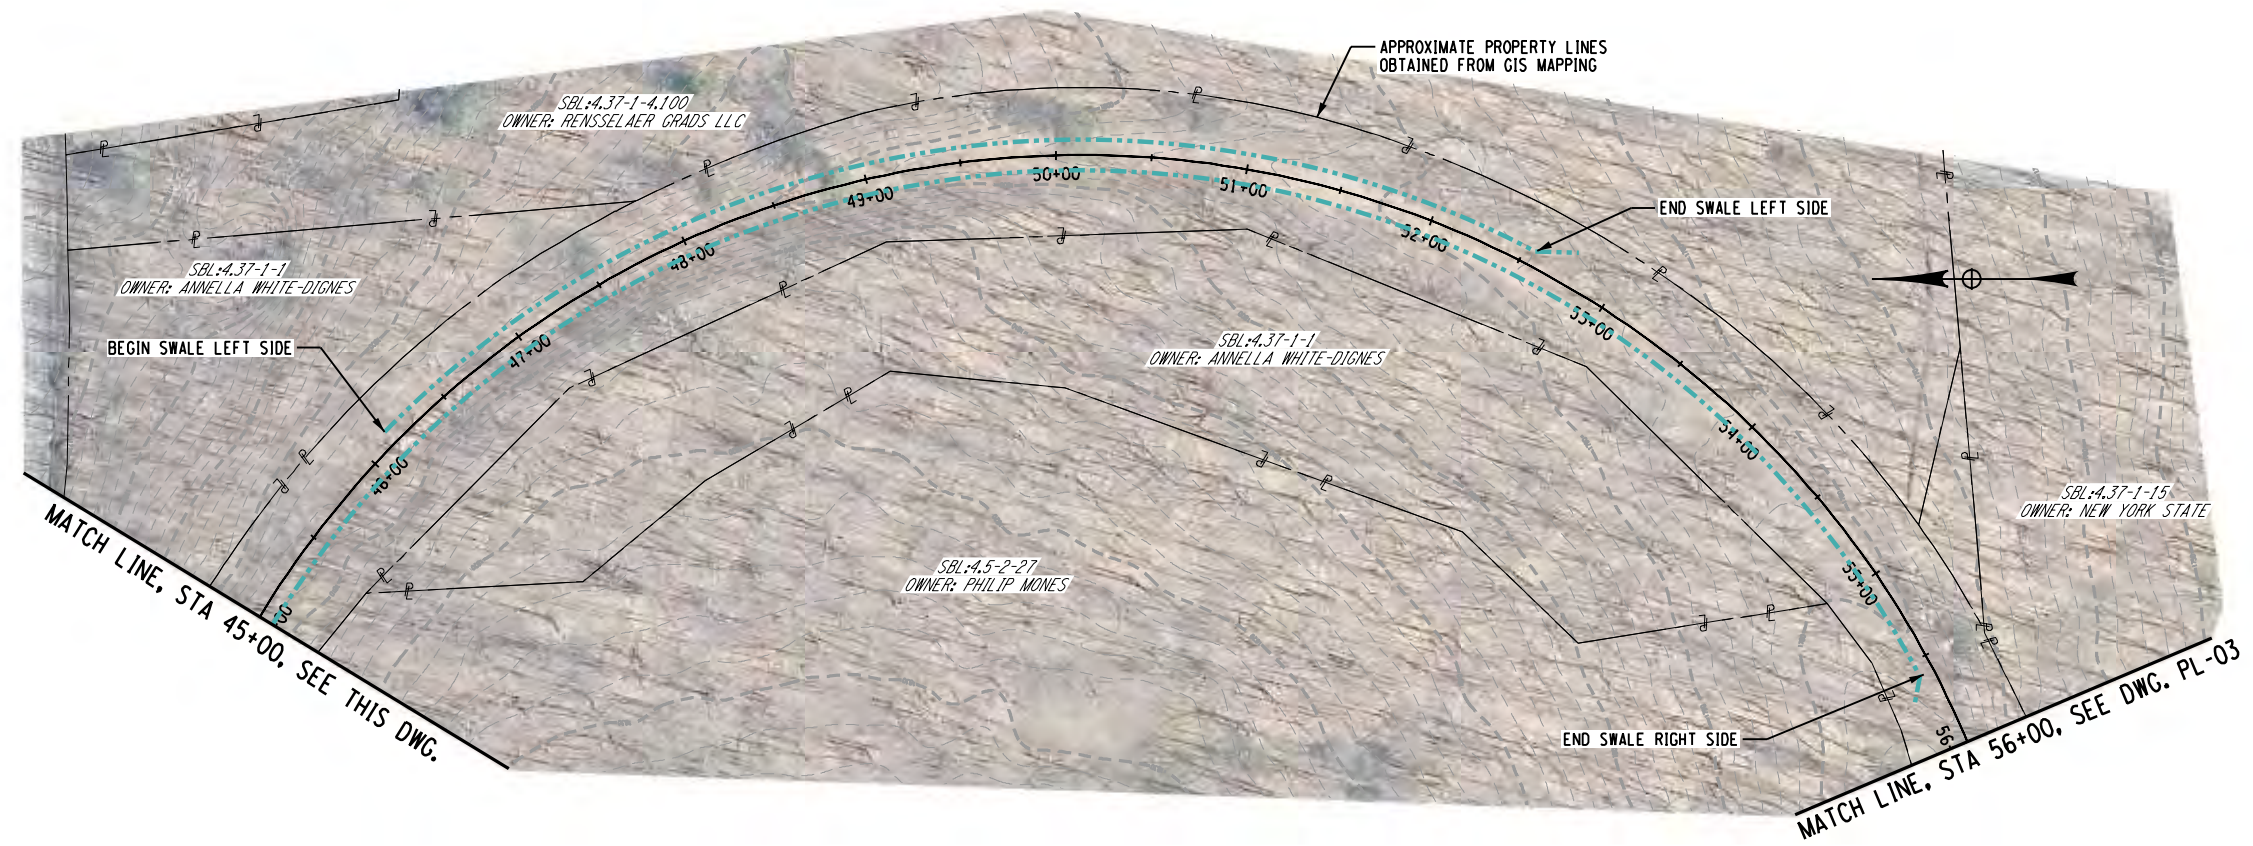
APPROXIMATE PROPERTY LINES OBTAINED FROM GIS MAPPING

SBL:4.37-1-4.100
OWNER: RENSSELAER GRADS LLC

SBL:4.37-1-1
OWNER: ANNELLA WHITE-DIGNES

BEGIN SWALE LEFT SIDE

END SWALE LEFT SIDE

46+00
47+00
48+00
49+00
50+00
51+00
52+00
53+00
54+00
55+00
56

SBL:4.37-1-1
OWNER: ANNELLA WHITE-DIGNES

SBL:4.37-1-15
OWNER: NEW YORK STATE

SBL:4.5-2-27
OWNER: PHILIP MONES

END SWALE RIGHT SIDE

MATCH LINE, STA 45+00, SEE THIS DWG.

MATCH LINE, STA 56+00, SEE DWG. PL-03